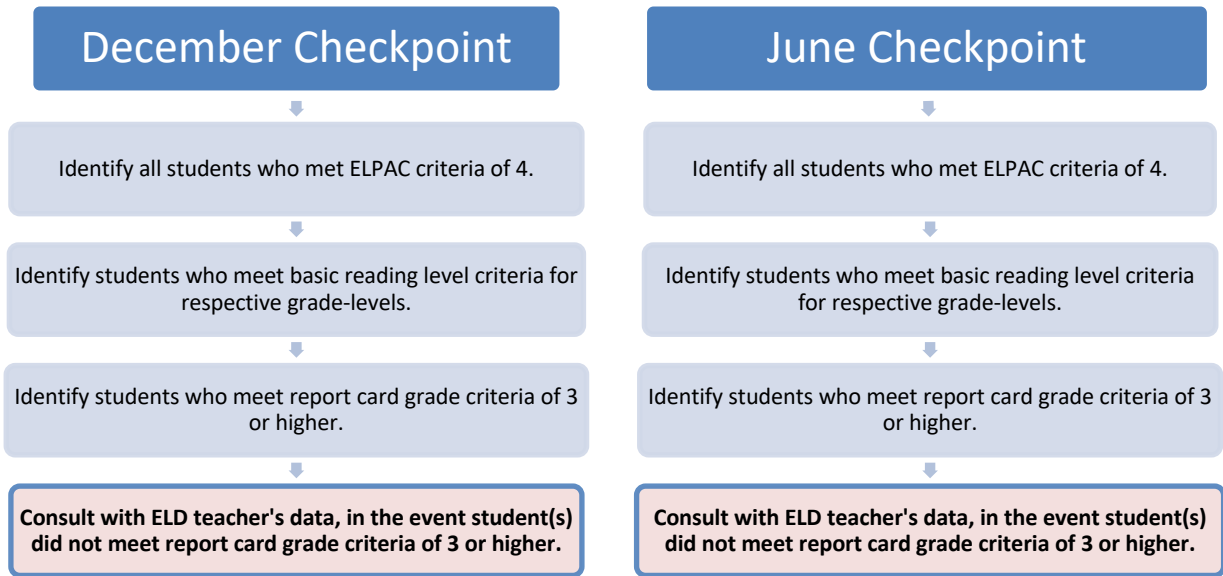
December Checkpoint

Identify all students who met ELPAC criteria of 4.

Identify students who meet basic reading level criteria for respective grade-levels.

Identify students who meet report card grade criteria of 3 or higher.

**Consult with ELD teacher's data, in the event student(s) did not meet report card grade criteria of 3 or higher.**

June Checkpoint

Identify all students who met ELPAC criteria of 4.

Identify students who meet basic reading level criteria for respective grade-levels.

Identify students who meet report card grade criteria of 3 or higher.

**Consult with ELD teacher's data, in the event student(s) did not meet report card grade criteria of 3 or higher.**